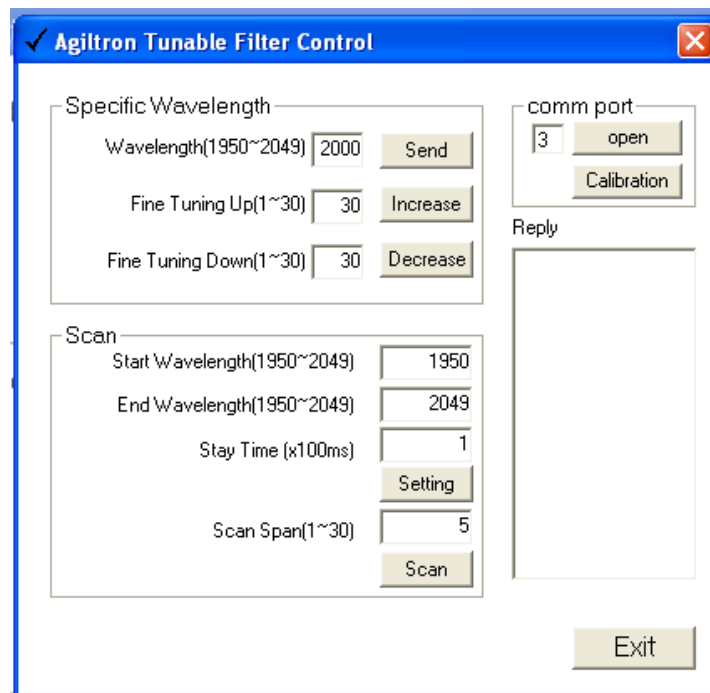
✓ Agiltron Tunable Filter Control

Specific Wavelength
Wavelength(1950~2049) 2000 Send
Fine Tuning Up(1~30) 30 Increase
Fine Tuning Down(1~30) 30 Decrease

comm port
3 open
Calibration

Reply

Scan
Start Wavelength(1950~2049) 1950
End Wavelength(1950~2049) 2049
Stay Time (x100ms) 1
Setting
Scan Span(1~30) 5
Scan

Exit